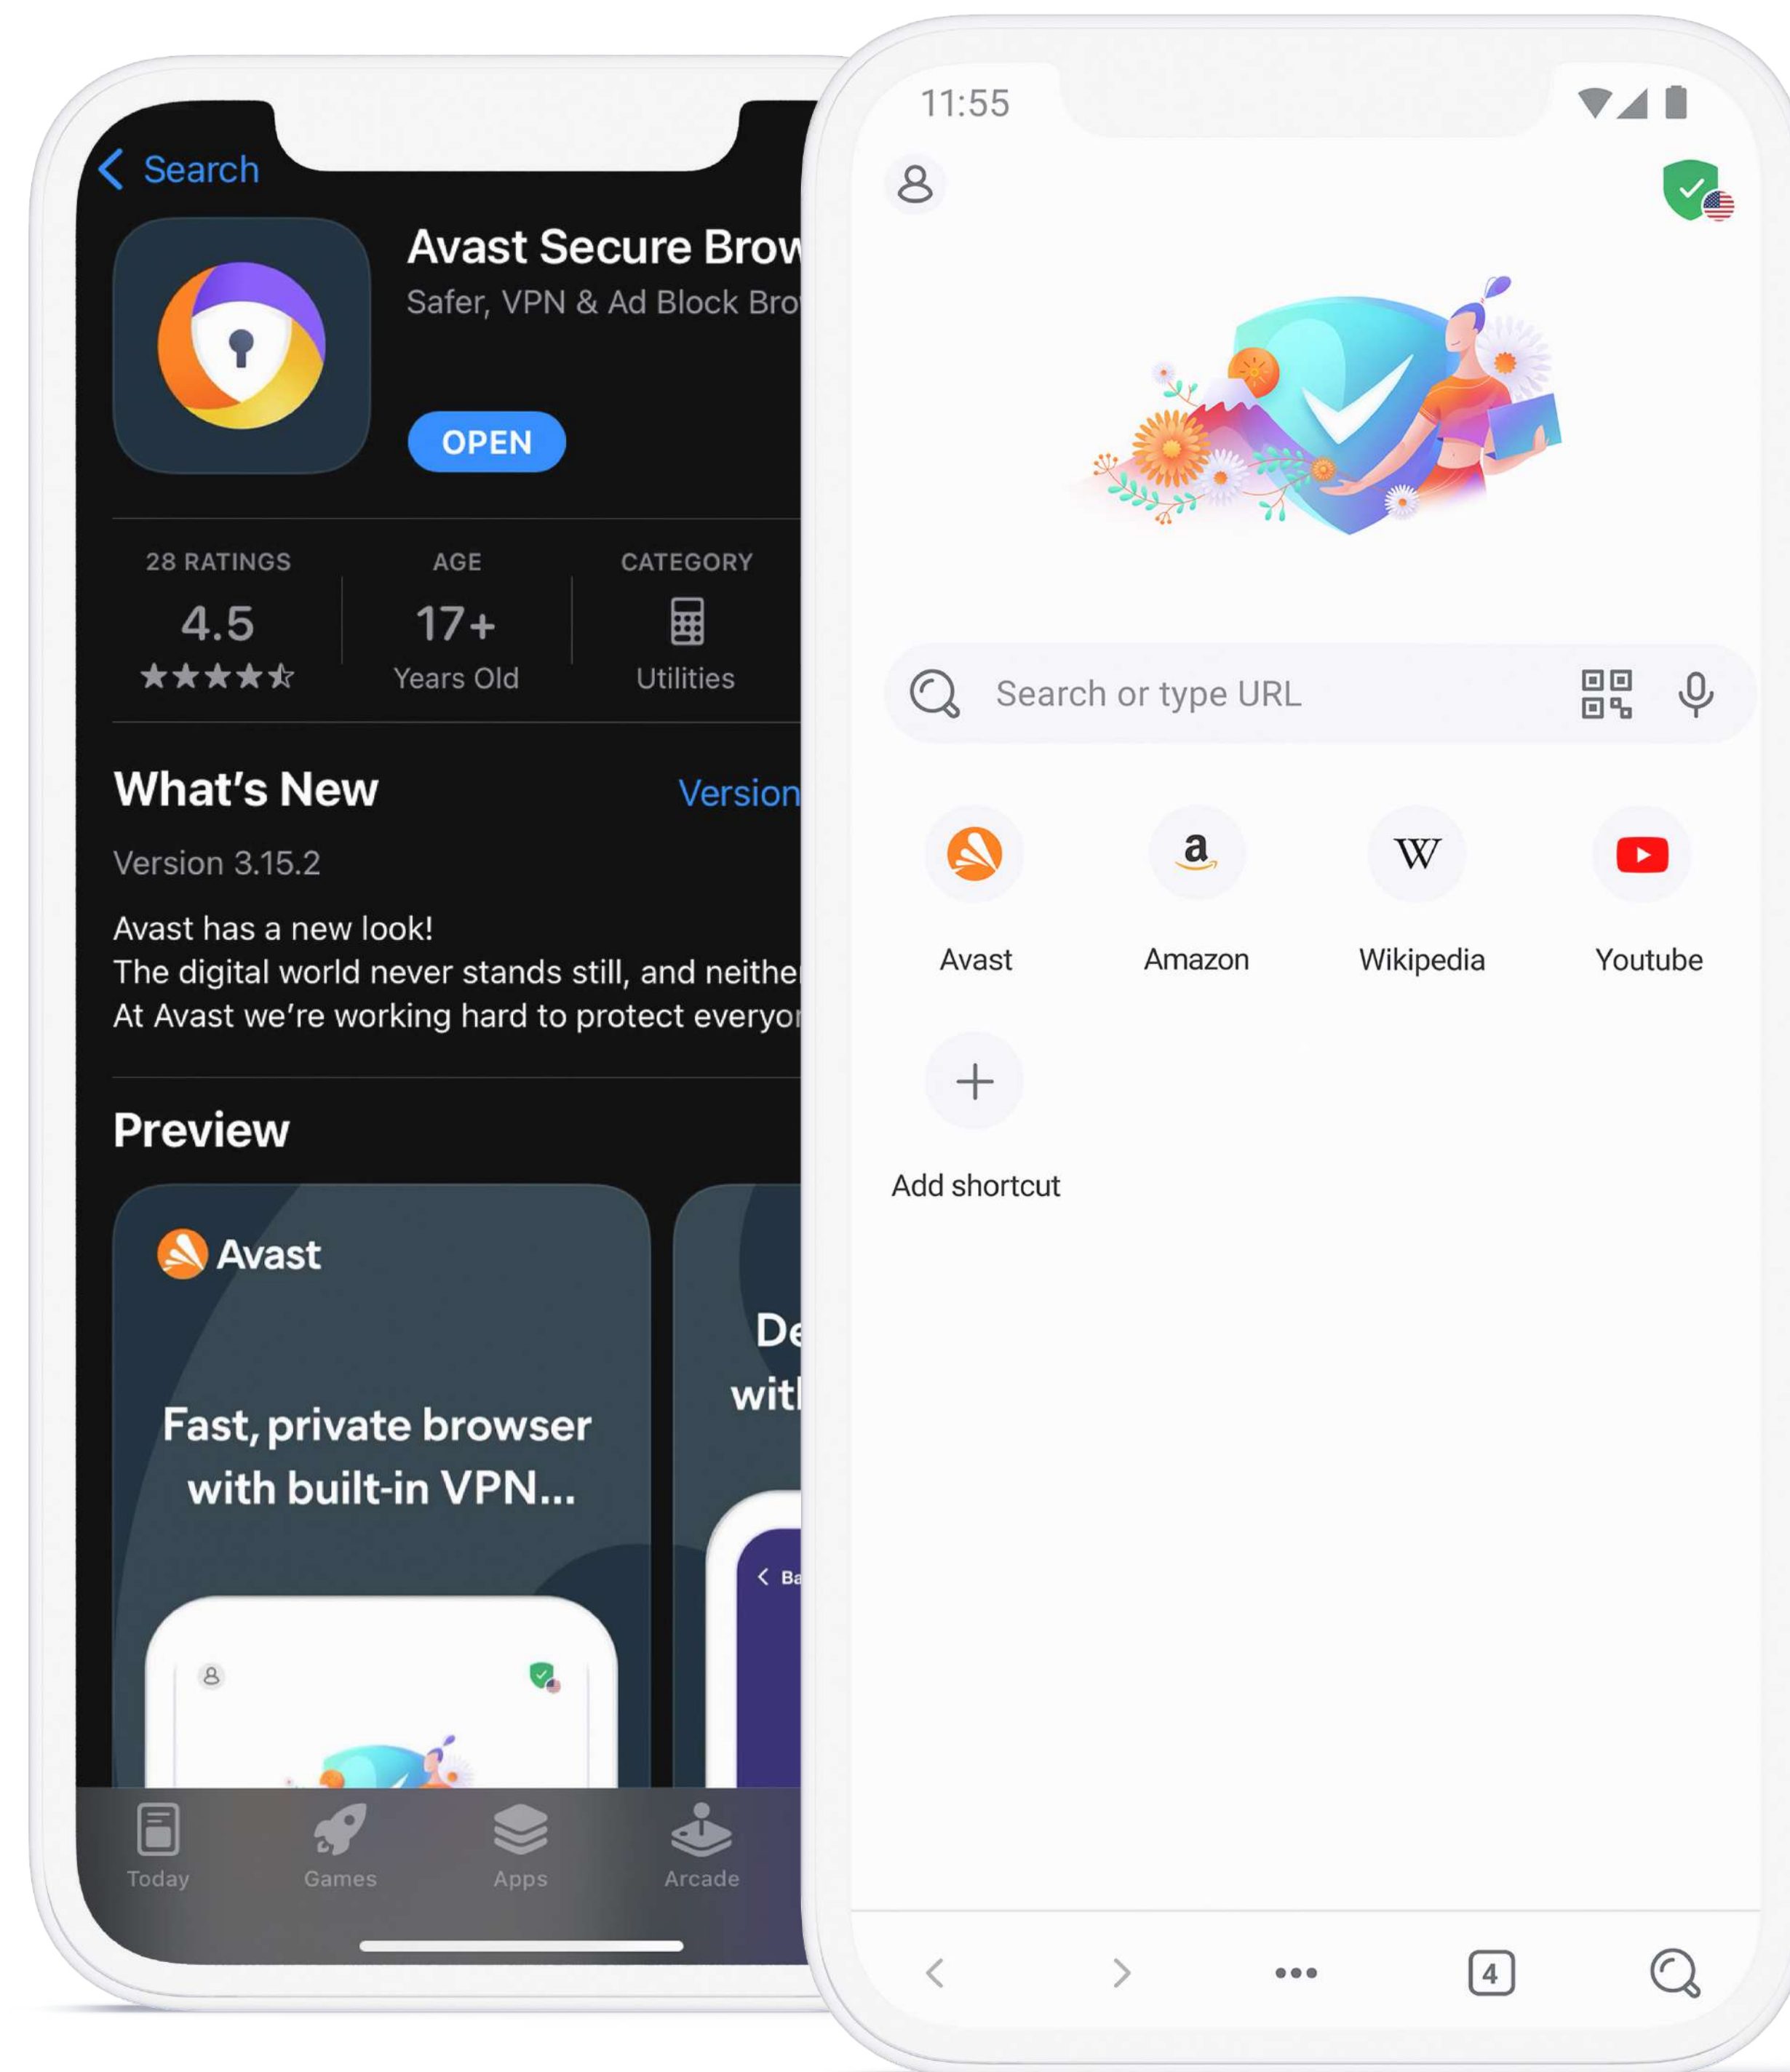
Search

Avast Secure Brow

Safer, VPN & Ad Block Bro

OPEN

28 RATINGS
4.5
★★★★☆

AGE
17+
Years Old

CATEGORY
Utilities

What's New

Version

Version 3.15.2

Avast has a new look!
The digital world never stands still, and neithe
At Avast we're working hard to protect everyo

Preview

Avast

Fast, private browser with built-in VPN...

De
witl

Ba

Today Games Apps Arcade

11:55

Search or type URL

Avast
a
Amazon
W
Wikipedia
Youtube

+
Add shortcut

4